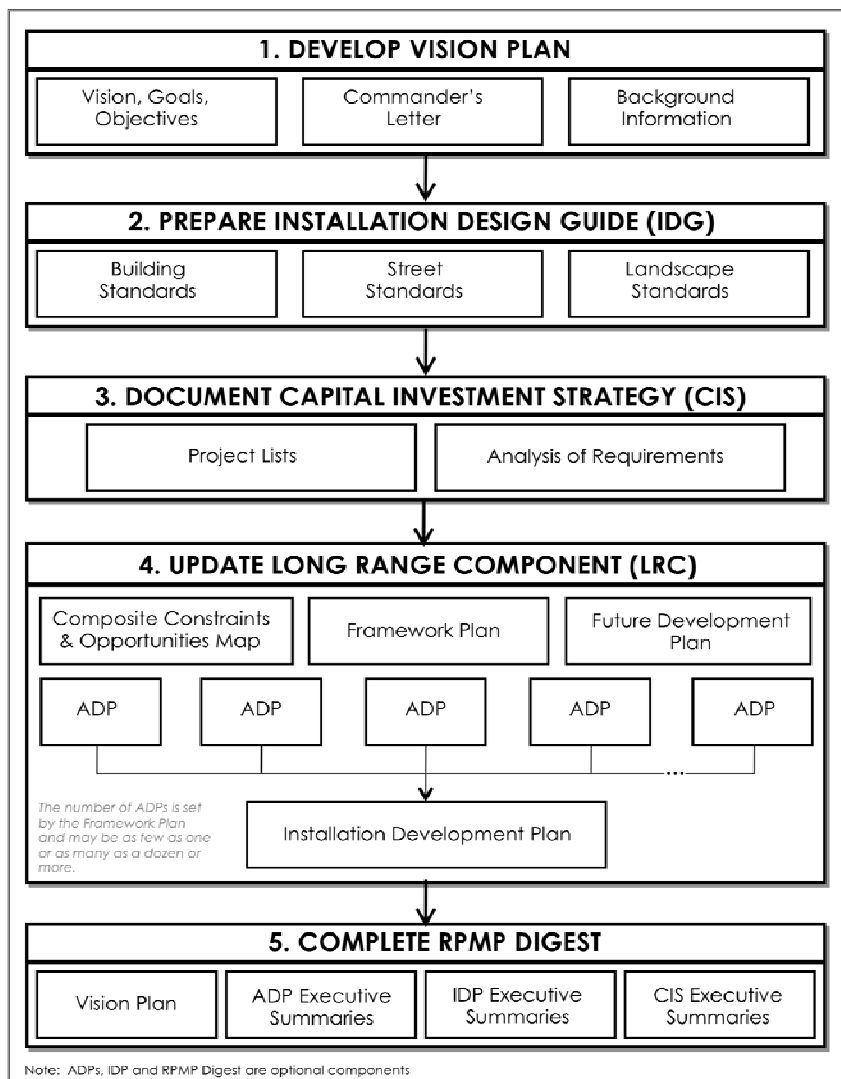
1. DEVELOP VISION PLAN

Vision, Goals, Objectives

Commander's Letter

Background Information

2. PREPARE INSTALLATION DESIGN GUIDE (IDG)

Building Standards

Street Standards

Landscape Standards

3. DOCUMENT CAPITAL INVESTMENT STRATEGY (CIS)

Project Lists

Analysis of Requirements

4. UPDATE LONG RANGE COMPONENT (LRC)

Composite Constraints & Opportunities Map

Framework Plan

Future Development Plan

ADP

ADP

ADP

ADP

ADP

...

The number of ADPs is set by the Framework Plan and may be as few as one or as many as a dozen or more.

Installation Development Plan

5. COMPLETE RPMP DIGEST

Vision Plan

ADP Executive Summaries

IDP Executive Summaries

CIS Executive Summaries

Note: ADPs, IDP and RPMP Digest are optional components